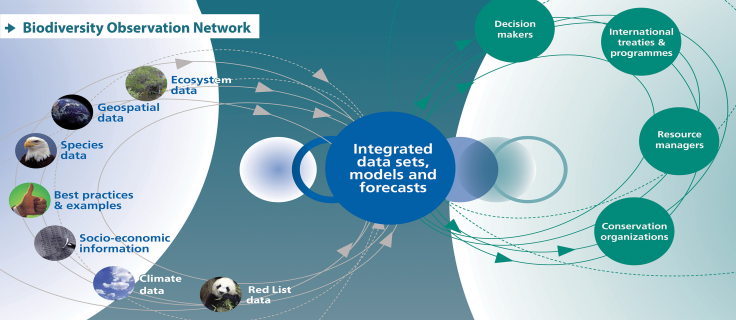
Biodiversity Observation Network

Ecosystem data

Geospatial data

Species data

Best practices & examples

Socio-economic information

Climate data

Red List data

Integrated data sets, models and forecasts

Decision makers

International treaties & programmes

Resource managers

Conservation organizations